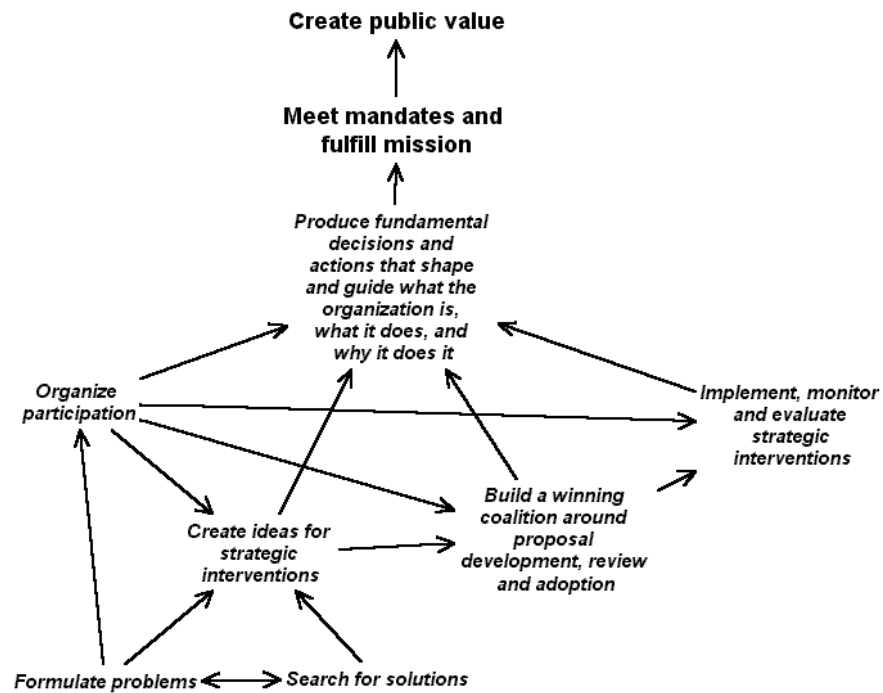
Create public value

Meet mandates and fulfill mission

Produce fundamental decisions and actions that shape and guide what the organization is, what it does, and why it does it

Organize participation

Implement, monitor and evaluate strategic interventions

Build a winning coalition around proposal development, review and adoption

Create ideas for strategic interventions

Formulate problems

Search for solutions